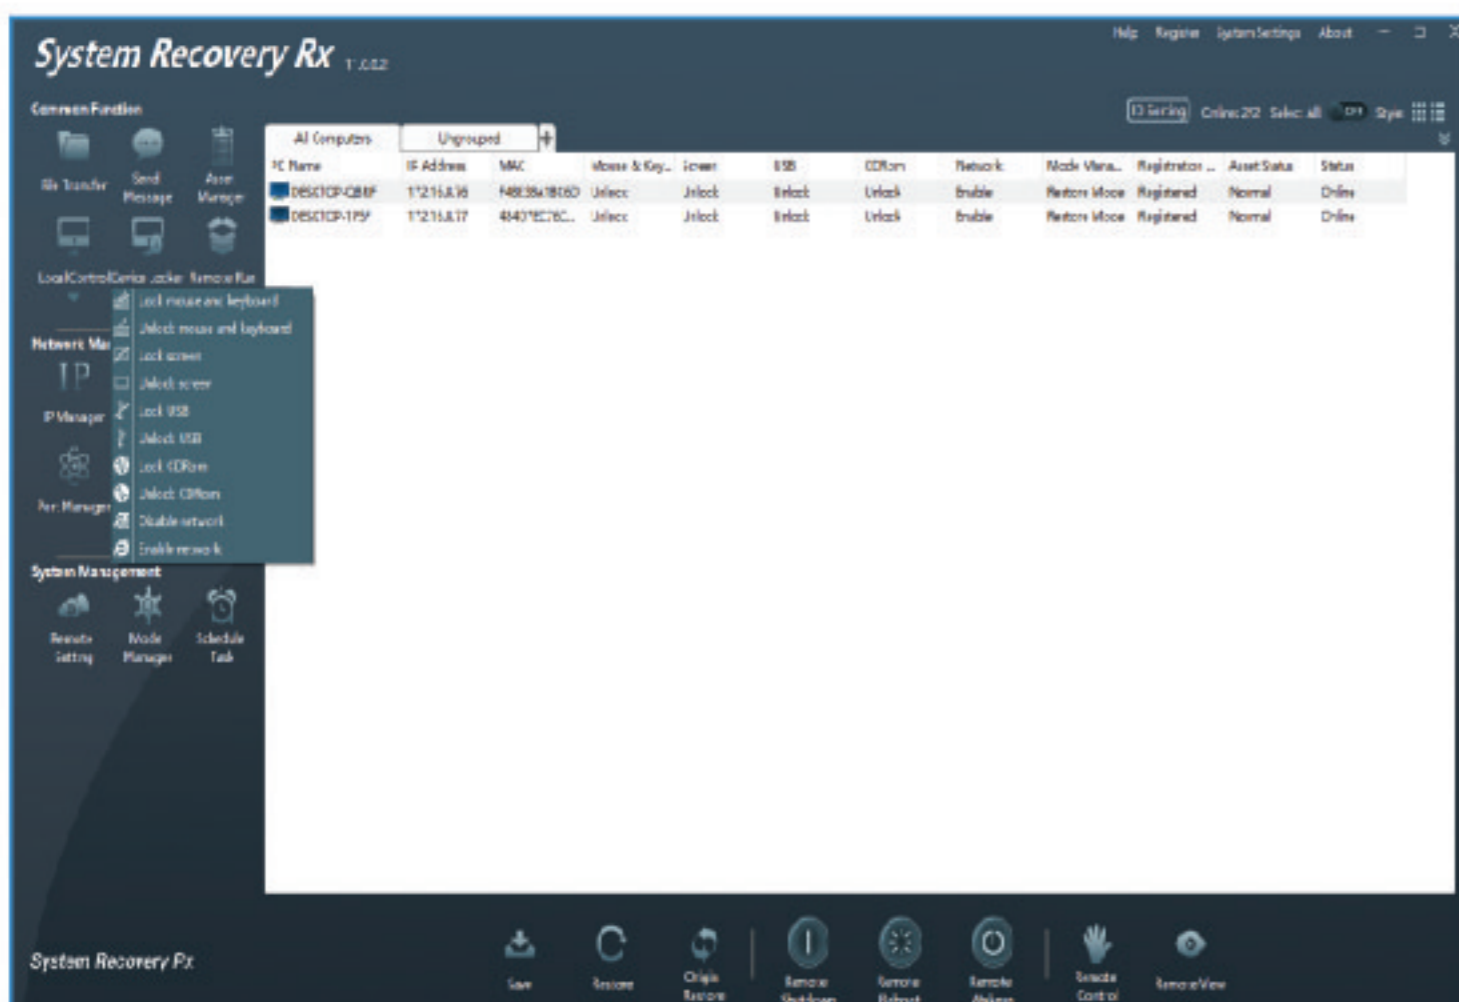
System Recovery Rx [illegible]

Help Register System Settings About

Common Function

File Transfer
Send Message
Asset Manager
LocalControl
Device Locker
Remote Run

Lock mouse and keyboard
Unlock mouse and keyboard
Lock screen
Unlock screen
Lock USB
Unlock USB
Lock CDRom
Unlock CDRom
Disable network
Enable network

Network Ma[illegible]
IP Manager
Port Manager

System Management
Remote Setting
Mode Manager
Schedule Task

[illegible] Setting Online:2/2 Select all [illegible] Style

All Computers Ungrouped +

| PC Name | IP Address | MAC | Mouse & Key... | Screen | USB | CDRom | Network | Mode Mana... | Registration ... | Asset Status | Status |
|---|---|---|---|---|---|---|---|---|---|---|---|
| DESKTOP-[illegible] | 172.16.8.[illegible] | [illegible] | Unlock | Unlock | Unlock | Unlock | Enable | Restore Mode | Registered | Normal | Online |
| DESKTOP-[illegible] | 172.16.8.17 | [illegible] | Unlock | Unlock | Unlock | Unlock | Enable | Restore Mode | Registered | Normal | Online |

System Recovery Rx

Save
Restore
Origin Restore
Remote Shutdown
Remote Reboot
Remote Wakeup
Remote Control
Remote View